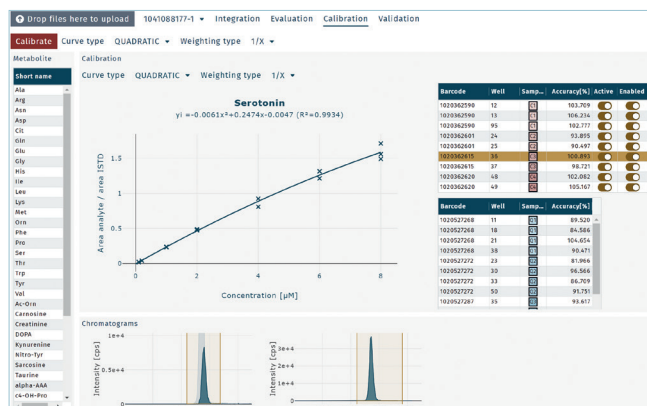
Drop files here to upload 1041088177-1 Integration Evaluation Calibration Validation

Calibrate Curve type QUADRATIC Weighting type 1/X

Metabolite

| Short name |
|---|
| Ala |
| Arg |
| Asn |
| Asp |
| Cit |
| Gln |
| Glu |
| Gly |
| His |
| Ile |
| Leu |
| Lys |
| Met |
| Orn |
| Phe |
| Pro |
| Ser |
| Thr |
| Trp |
| Tyr |
| Val |
| Ac-Orn |
| Carnosine |
| Creatinine |
| DOPA |
| Kynurenine |
| Nitro-Tyr |
| Sarcosine |
| Taurine |
| alpha-AAA |
| c4-OH-Pro |

Calibration

Curve type QUADRATIC Weighting type 1/X

Serotonin

yi =-0.0061x²+0.2474x-0.0047 (R²=0.9934)

Area analyte / area ISTD

Concentration [µM]

| Barcode | Well | Samp... | Accuracy[%] | Active | Enabled |
|---|---|---|---|---|---|
| 1020362590 | 12 | | 103.709 | | |
| 1020362590 | 13 | | 106.214 | | |
| 1020362590 | 95 | | 102.777 | | |
| 1020362601 | 24 | | 93.895 | | |
| 1020362601 | 25 | | 90.497 | | |
| 1020362615 | 36 | | 100.893 | | |
| 1020362615 | 37 | | 98.721 | | |
| 1020362620 | 48 | | 102.082 | | |
| 1020362620 | 49 | | 105.167 | | |

| Barcode | Well | Samp... | Accuracy[%] |
|---|---|---|---|
| 1020527268 | 11 | | 89.520 |
| 1020527268 | 18 | | 84.586 |
| 1020527272 | 21 | | 104.654 |
| 1020527268 | 30 | | 98.471 |
| 1020527272 | 23 | | 81.966 |
| 1020527272 | 30 | | 96.566 |
| 1020527272 | 33 | | 86.709 |
| 1020527272 | 50 | | 91.751 |
| 1020527287 | 35 | | 93.617 |

Chromatograms

Intensity [cps]
1e+4
5.0e+4

Intensity [cps]
3e+4
2e+4
1e+4